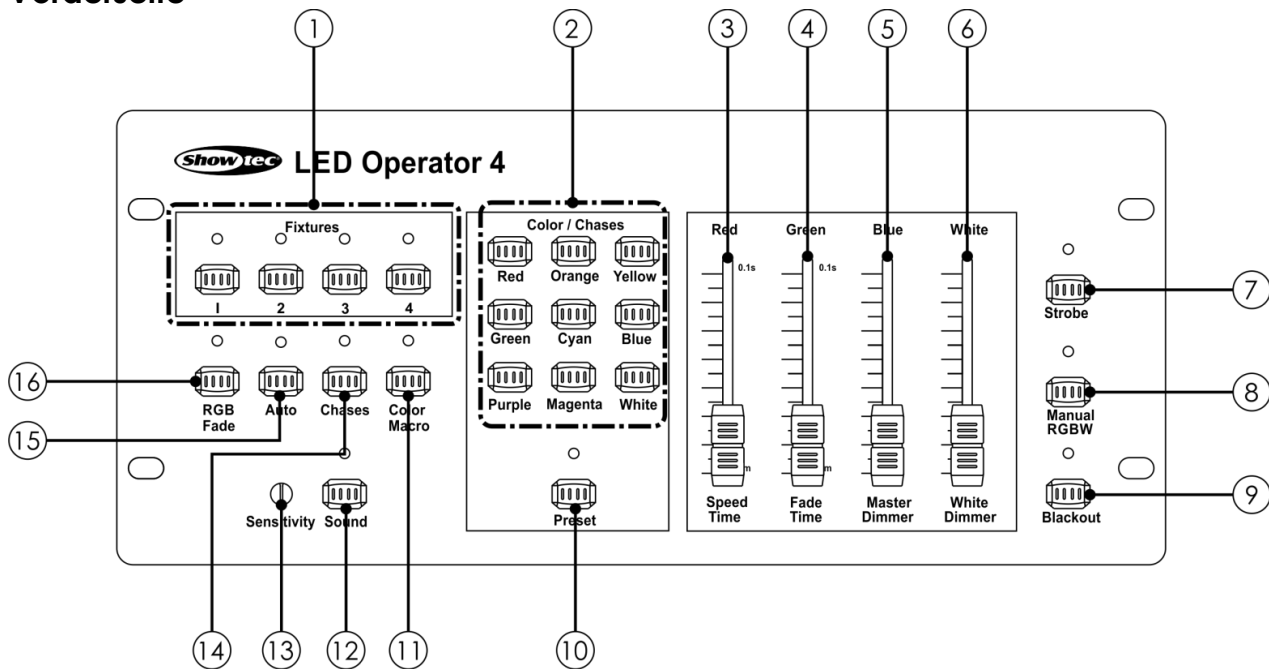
Vorderseite

1 2 3 4 5 6

Showtec LED Operator 4

Fixtures

I 2 3 4

Color / Chases

Red Orange Yellow

Green Cyan Blue

Purple Magenta White

Preset

Red Green Blue White

0.1s 0.1s

m m

Speed Time

Fade Time

Master Dimmer

White Dimmer

Strobe

Manual RGBW

Blackout

7 8 9

16 RGB Fade

15 Auto

Chases

Color Macro

Sensitivity Sound

14 13 12 11 10